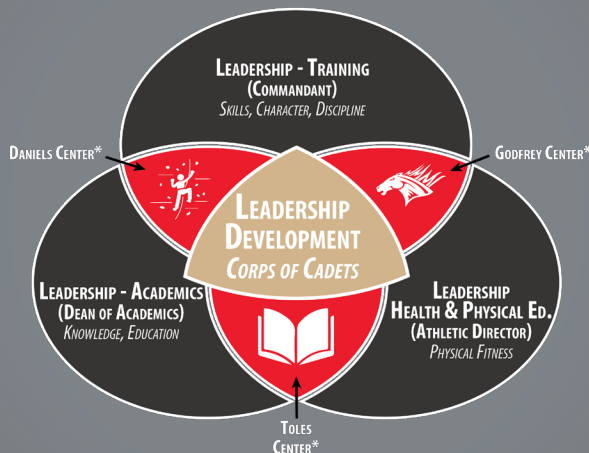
LEADERSHIP - TRAINING
(COMMANDANT)
SKILLS, CHARACTER, DISCIPLINE

DANIELS CENTER*

GODFREY CENTER*

LEADERSHIP
DEVELOPMENT
CORPS OF CADETS

LEADERSHIP - ACADEMICS
(DEAN OF ACADEMICS)
KNOWLEDGE, EDUCATION

LEADERSHIP
HEALTH & PHYSICAL ED.
(ATHLETIC DIRECTOR)
PHYSICAL FITNESS

TOLES
CENTER*